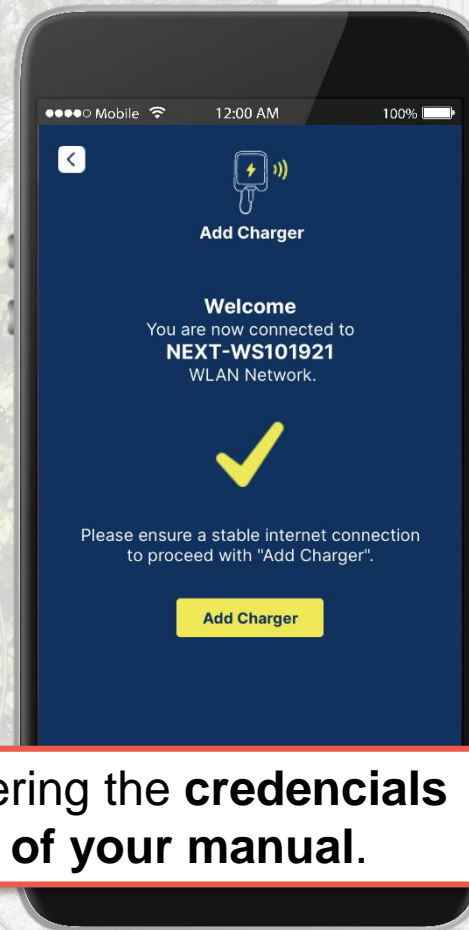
Mobile 12:00 AM 100%

Add Charger

Welcome
You are now connected to
NEXT-WS101921
WLAN Network.

Please ensure a stable internet connection to proceed with "Add Charger".

Add Charger

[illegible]ering the **credencials** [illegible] **of your manual**.